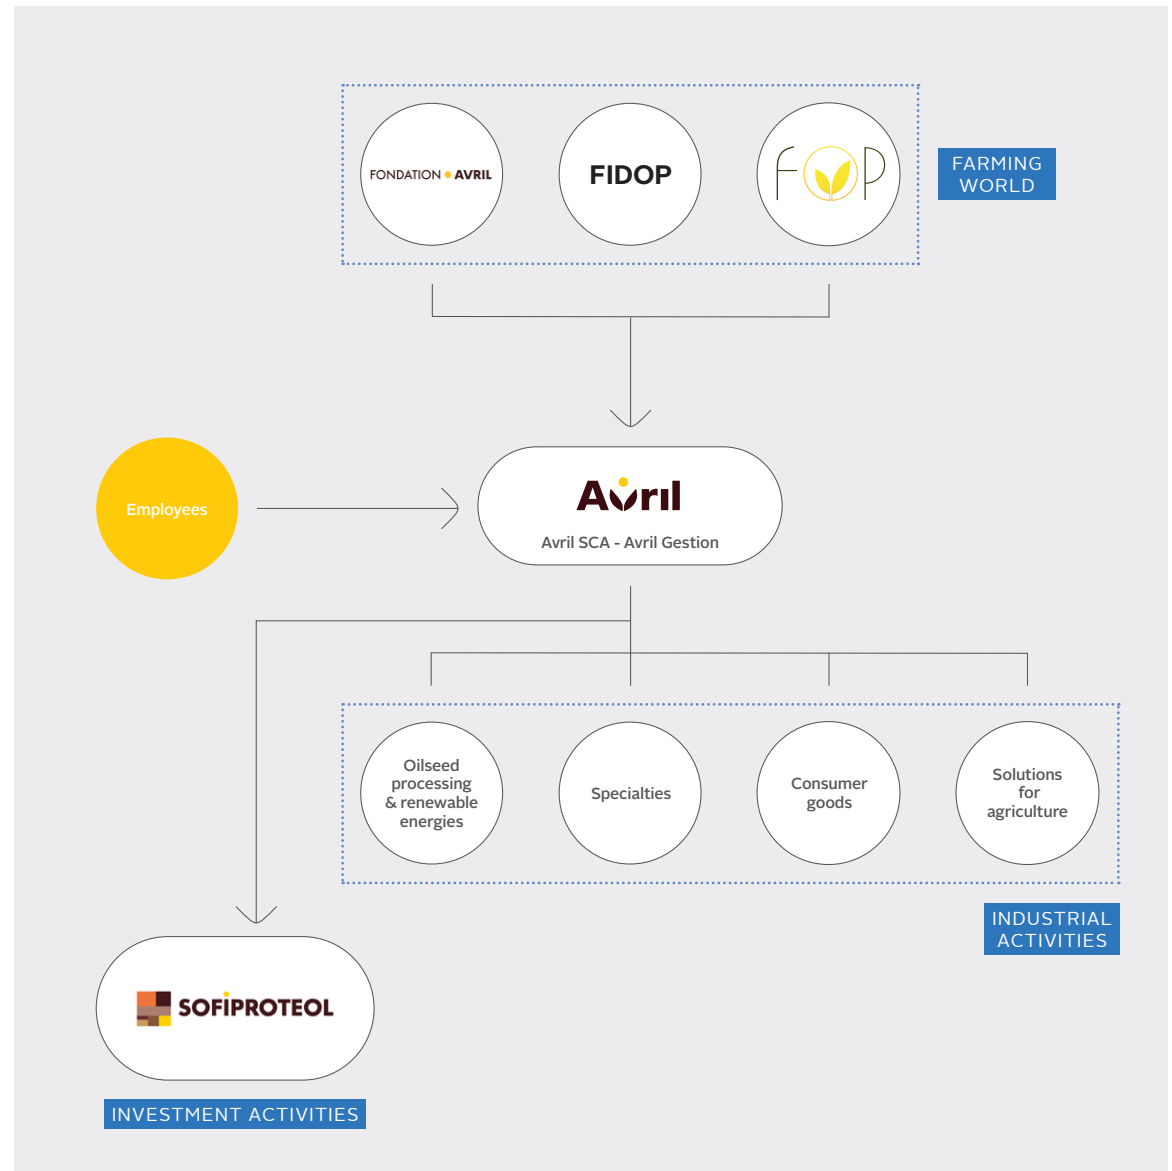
FONDATION AVRIL

FIDOP

FOP

FARMING WORLD

Employees

Avril

Avril SCA - Avril Gestion

Oilseed processing & renewable energies

Specialties

Consumer goods

Solutions for agriculture

INDUSTRIAL ACTIVITIES

SOFIPROTEOL

INVESTMENT ACTIVITIES